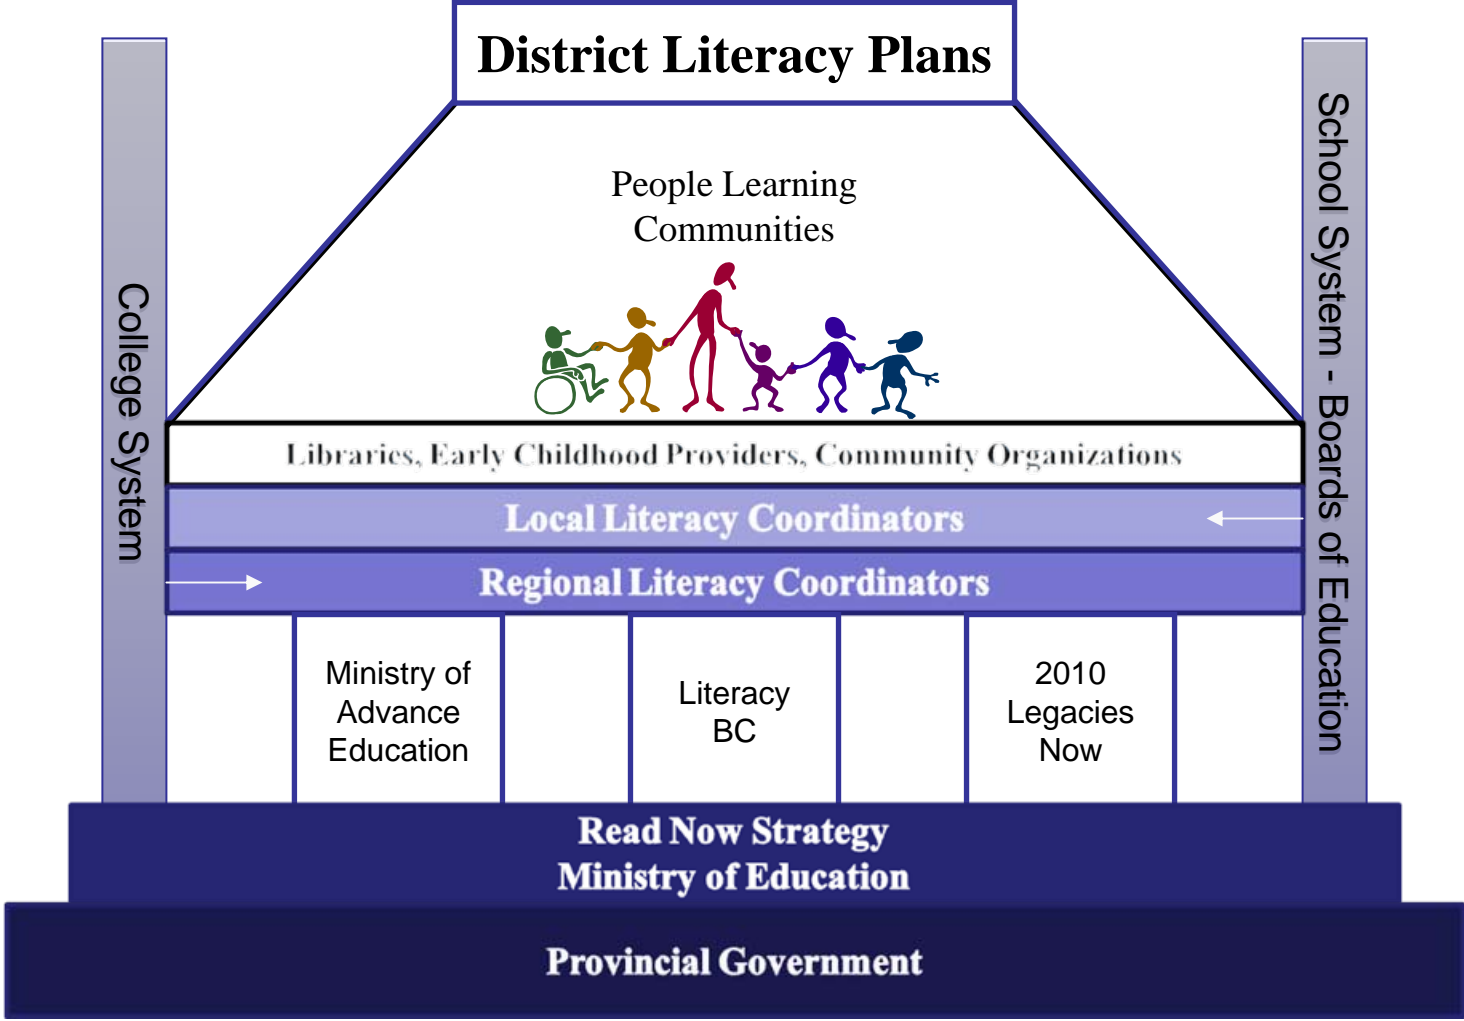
District Literacy Plans

People Learning Communities

College System

School System - Boards of Education

Libraries, Early Childhood Providers, Community Organizations

Local Literacy Coordinators

Regional Literacy Coordinators

Ministry of Advance Education

Literacy BC

2010 Legacies Now

Read Now Strategy
Ministry of Education

Provincial Government